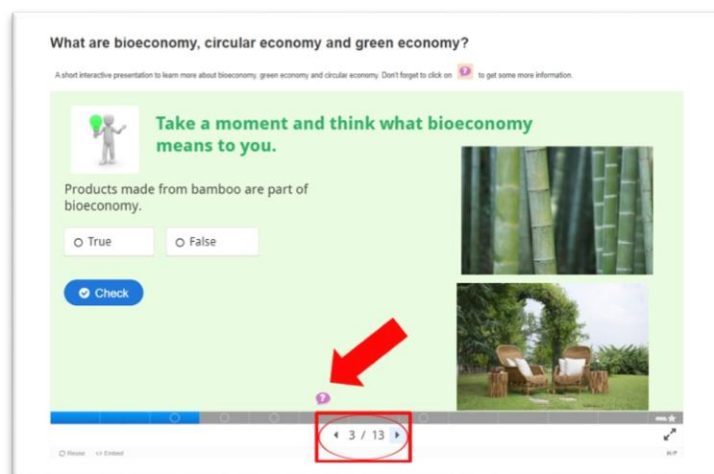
What are bioeconomy, circular economy and green economy?

A short interactive presentation to learn more about bioeconomy, green economy and circular economy. Don't forget to click on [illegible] to get some more information.

Take a moment and think what bioeconomy means to you.

Products made from bamboo are part of bioeconomy.

True

False

Check

3 / 13

Reuse

Embed

H-P